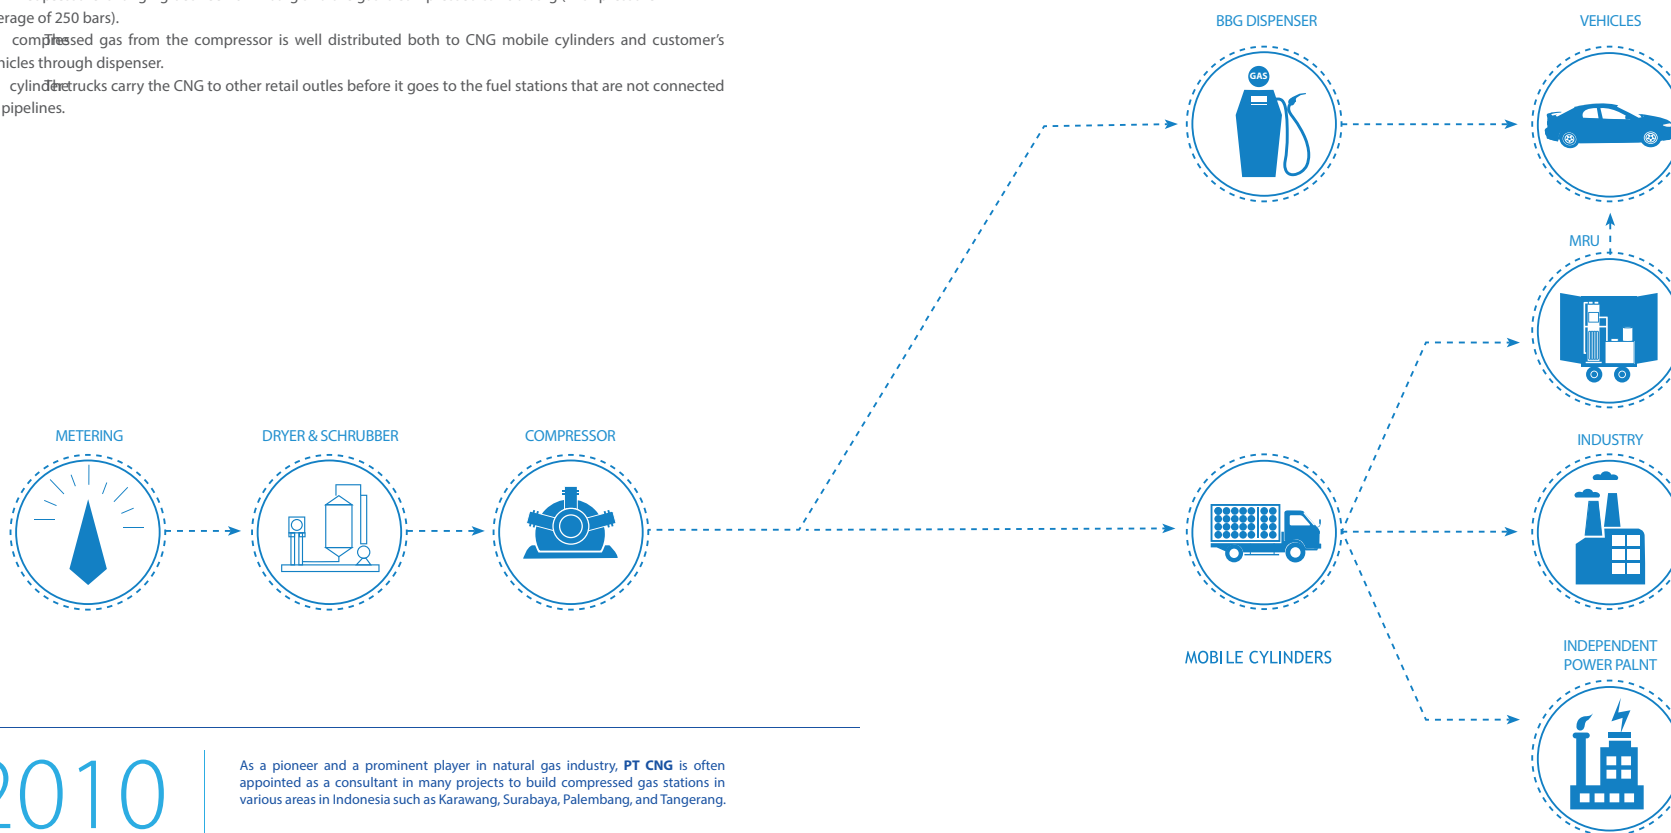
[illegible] erage of 250 bars).

compThessed gas from the compressor is well distributed both to CNG mobile cylinders and customer's nicles through dispenser.

cylindThetrucks carry the CNG to other retail outles before it goes to the fuel stations that are not connected pipelines.

BBG DISPENSER

GAS

VEHICLES

MRU

INDUSTRY

METERING

DRYER & SCHRUBBER

COMPRESSOR

MOBILE CYLINDERS

INDEPENDENT POWER PALNT

2010

As a pioneer and a prominent player in natural gas industry, **PT CNG** is often appointed as a consultant in many projects to build compressed gas stations in various areas in Indonesia such as Karawang, Surabaya, Palembang, and Tangerang.